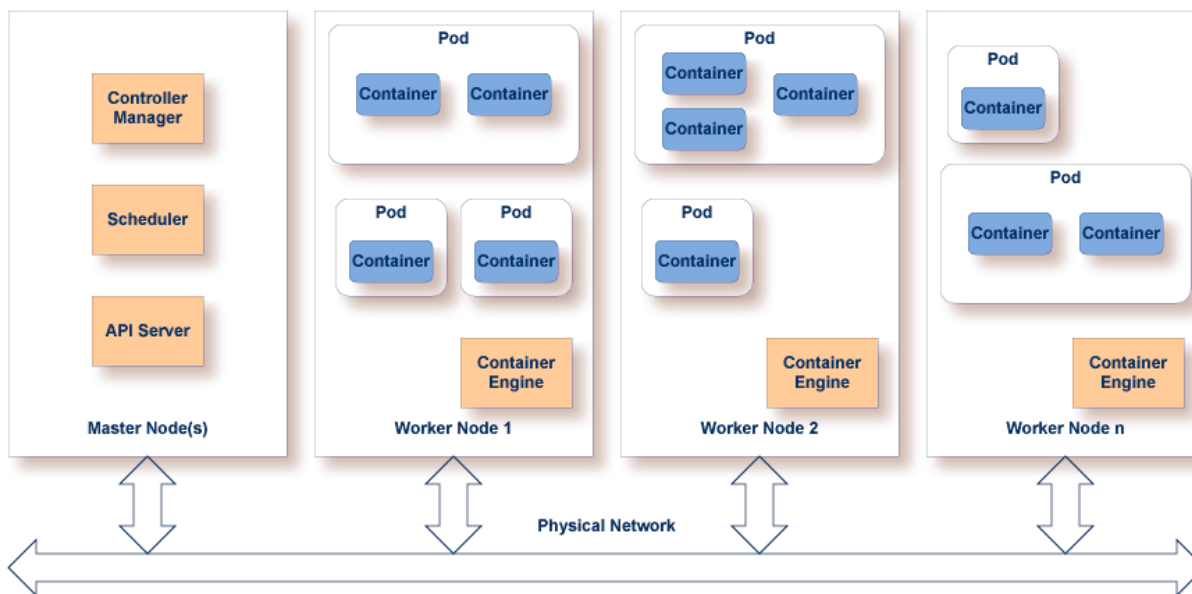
Controller Manager

Scheduler

API Server

Master Node(s)

Pod

Container Container

Pod

Container

Pod

Container

Container Engine

Worker Node 1

Pod

Container

Container

Container

Pod

Container

Container Engine

Worker Node 2

Pod

Container

Pod

Container Container

Container Engine

Worker Node n

Physical Network